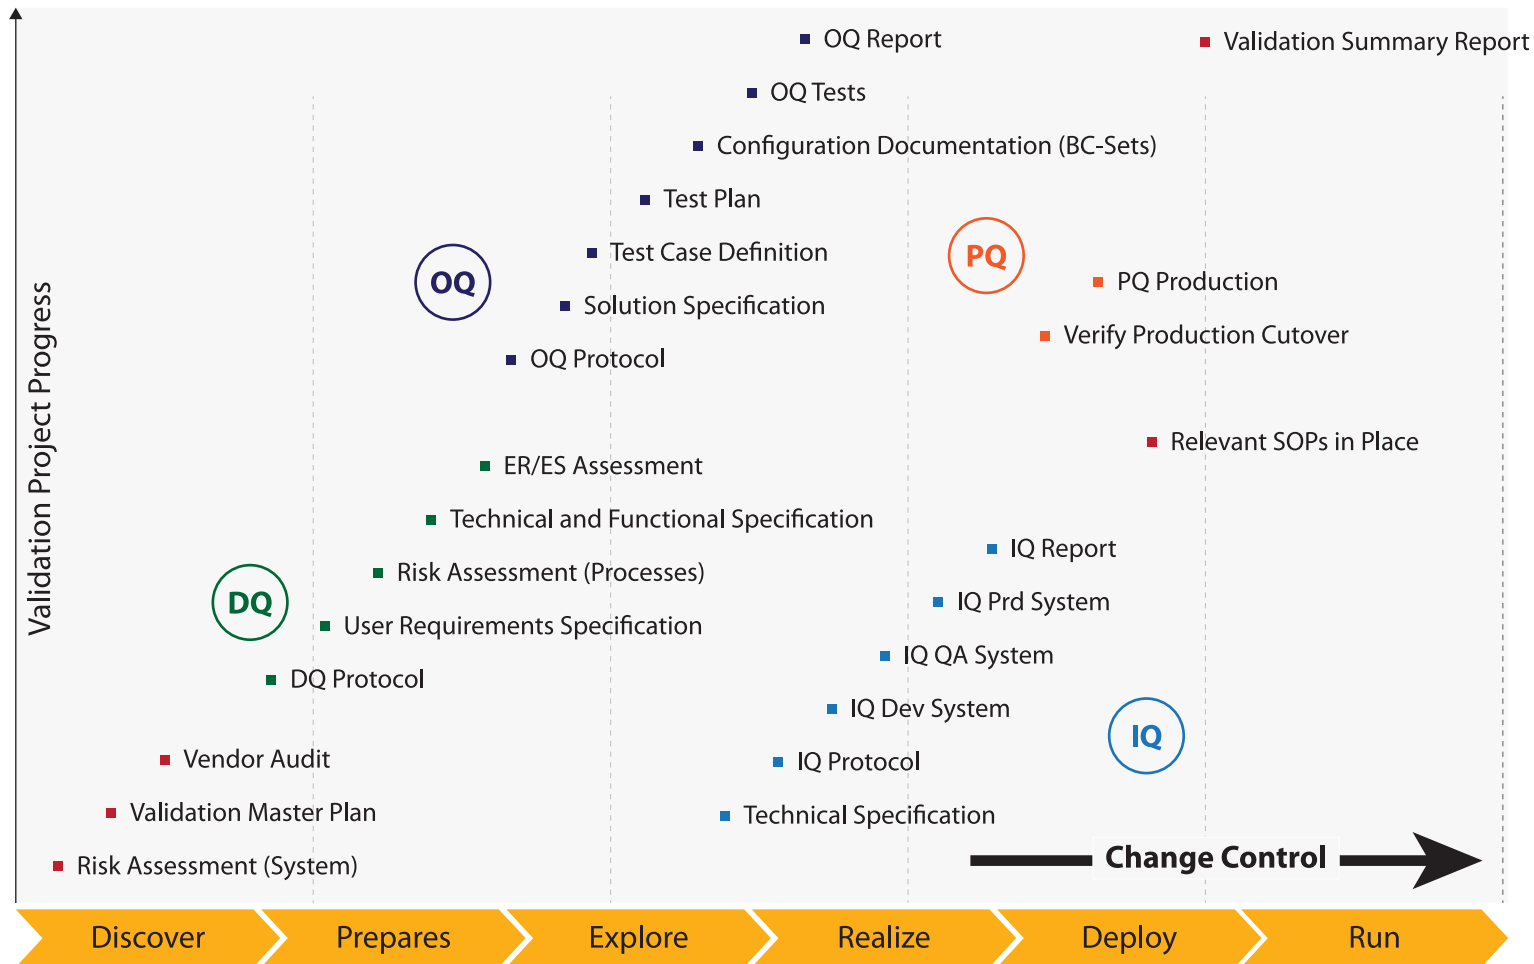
Validation Project Progress

OQ Report
Validation Summary Report
OQ Tests
Configuration Documentation (BC-Sets)
Test Plan
Test Case Definition
PQ
OQ
PQ Production
Solution Specification
Verify Production Cutover
OQ Protocol
Relevant SOPs in Place
ER/ES Assessment
Technical and Functional Specification
IQ Report
Risk Assessment (Processes)
DQ
IQ Prd System
User Requirements Specification
IQ QA System
DQ Protocol
IQ Dev System
IQ
Vendor Audit
IQ Protocol
Validation Master Plan
Technical Specification
Change Control
Risk Assessment (System)

Discover
Prepares
Explore
Realize
Deploy
Run